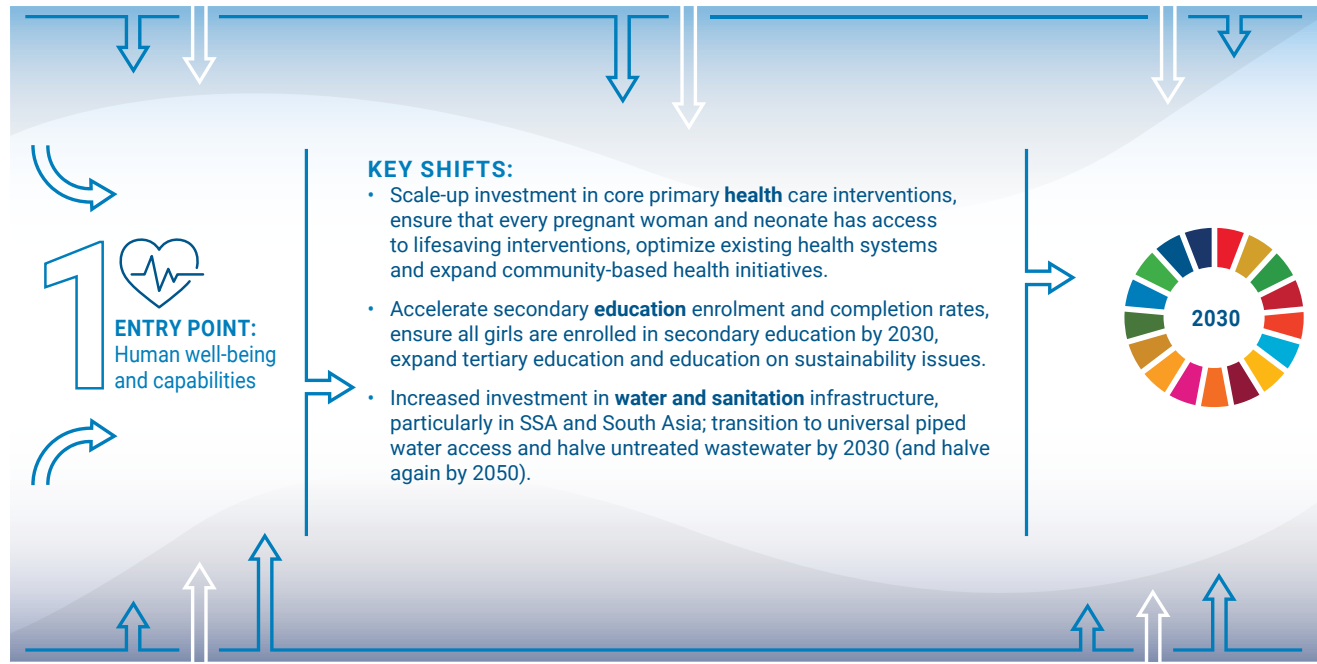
1

ENTRY POINT:
Human well-being and capabilities

KEY SHIFTS:

• Scale-up investment in core primary health care interventions, ensure that every pregnant woman and neonate has access to lifesaving interventions, optimize existing health systems and expand community-based health initiatives.

• Accelerate secondary education enrolment and completion rates, ensure all girls are enrolled in secondary education by 2030, expand tertiary education and education on sustainability issues.

• Increased investment in water and sanitation infrastructure, particularly in SSA and South Asia; transition to universal piped water access and halve untreated wastewater by 2030 (and halve again by 2050).

2030